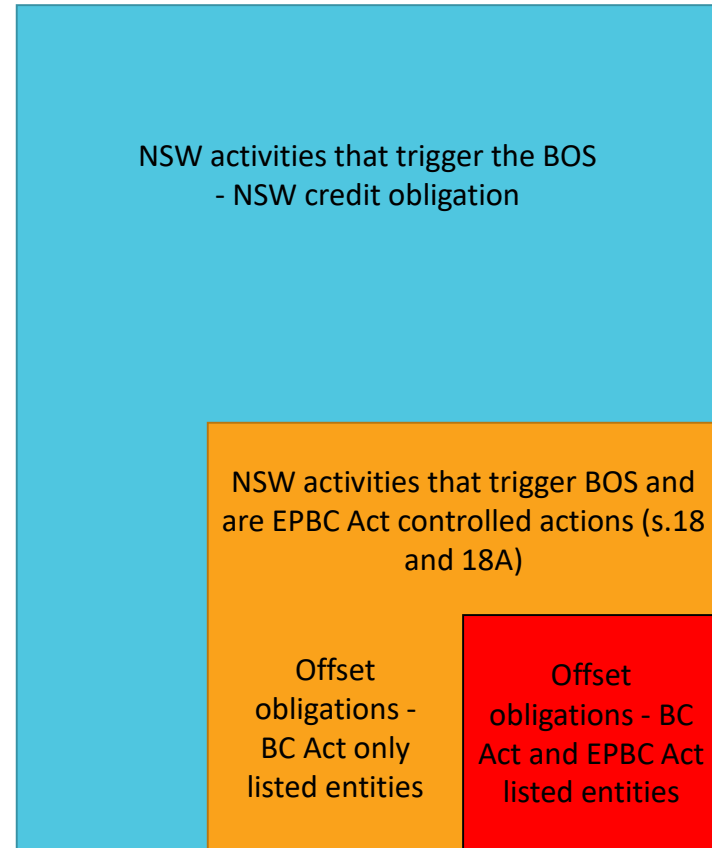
NSW activities that trigger the BOS - NSW credit obligation

NSW activities that trigger BOS and are EPBC Act controlled actions (s.18 and 18A)

Offset obligations - BC Act only listed entities

Offset obligations - BC Act and EPBC Act listed entities